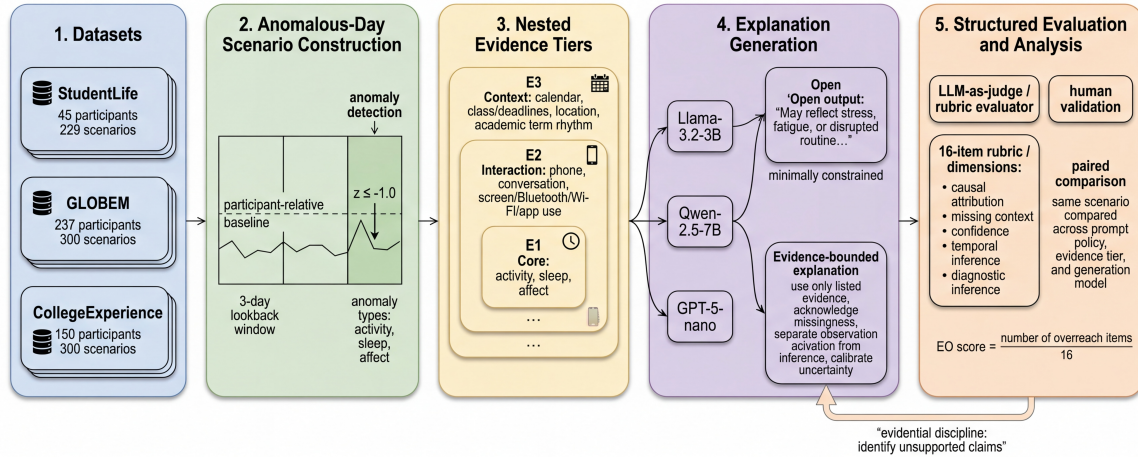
1. Datasets

StudentLife
45 participants
229 scenarios

GLOBEM
237 participants
300 scenarios

CollegeExperience
150 participants
300 scenarios

2. Anomalous-Day Scenario Construction

anomaly detection

participant-relative baseline

$z \leq -1.0$

3-day lookback window

anomaly types: activity, sleep, affect

3. Nested Evidence Tiers

E3
Context: calendar, class/deadlines, location, academic term rhythm

E2
Interaction: phone, conversation, screen/Bluetooth/Wi-Fi/app use

E1
Core: activity, sleep, affect

...

...

4. Explanation Generation

Llama-3.2-3B

Qwen-2.5-7B

GPT-5-nano

Open
'Open output:
"May reflect stress, fatigue, or disrupted routine..."

minimally constrained

Evidence-bounded explanation
use only listed evidence, acknowledge missingness, separate observation acivation from inference, calibrate uncertainty

5. Structured Evaluation and Analysis

LLM-as-judge / rubric evaluator

human validation

16-item rubric / dimensions:
• causal attribution
• missing context
• confidence
• temporal inference
• diagnostic inference

paired comparison
same scenario compared across prompt policy, evidence tier, and generation model

EO score = $\frac{\text{number of overreach items}}{16}$

"evidential discipline: identify unsupported claims"